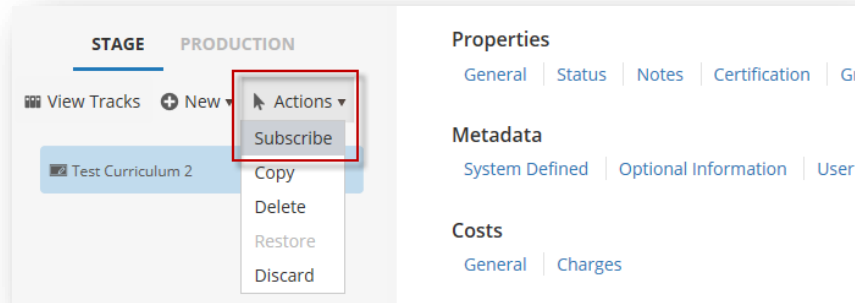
STAGE PRODUCTION

View Tracks New Actions

Subscribe
Copy
Delete
Restore
Discard

Test Curriculum 2

Properties
General | Status | Notes | Certification | G

Metadata
System Defined | Optional Information | User

Costs
General | Charges